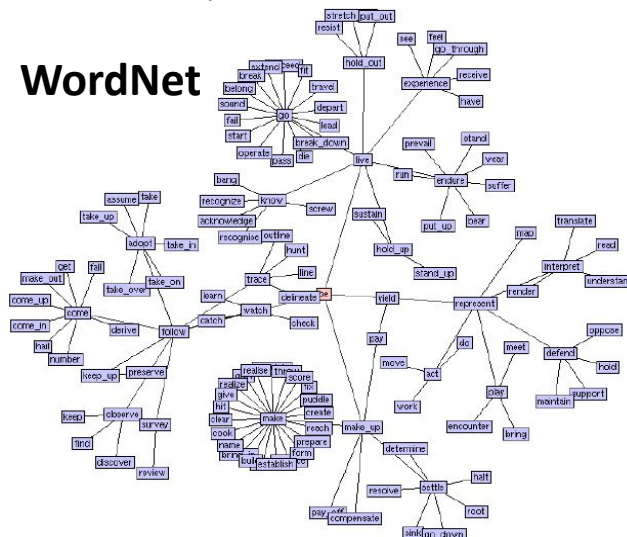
WordNet

stretch
put_out
resist
hold_out
see
feel
go_through
experience
receive
have
extend
keep
break
fit
belong
travel
sound
go
depart
fall
lead
start
break_down
operate
pass
die
live
prevail
stand
run
endure
wear
suffer
put_up
bear
bang
know
recognize
screw
acknowledge
sustain
recognise
outline
hold_up
assume
take
hunt
stand_up
take_up
adopt
take_in
trace
line
map
translate
read
interpret
understand
get
fall
make_out
take_over
take_on
come_up
come
learn
delineate
be
yield
represent
render
come_in
derive
catch
watch
check
follow
pay
oppose
hail
number
do
meet
defend
hold
keep_up
preserve
move
act
maintain
support
realise
throw
realize
score
give
fix
hit
puddle
clear
make
create
cook
reach
name
prepare
bring
form
build
establish
play
work
encounter
bring
keep
observe
survey
find
discover
review
make_up
determine
resolve
settle
halt
root
pay_off
compensate
sink
go_down